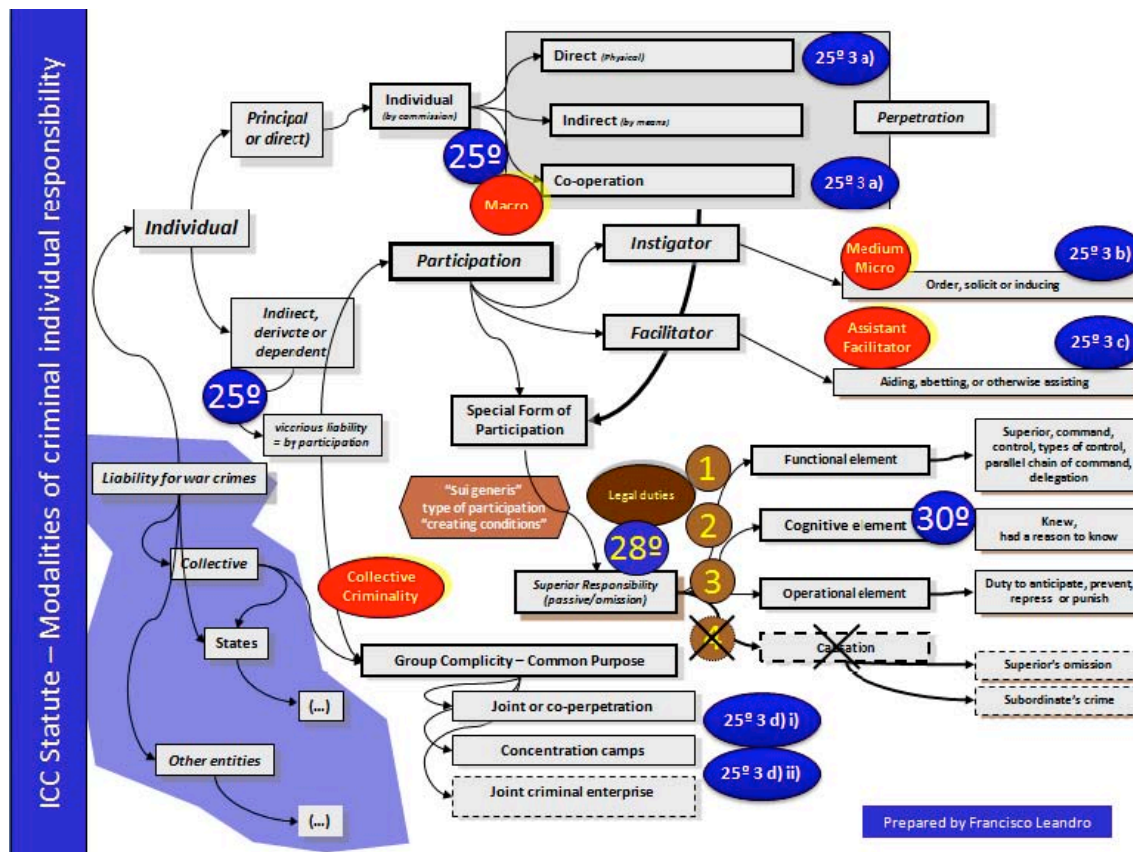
ICC Statute – Modalities of criminal individual responsibility

Individual

Principal or direct)

Individual (by commission)

25º

Macro

Direct (Physical)

25º 3 a)

Indirect (by means)

Perpetration

Co-operation

25º 3 a)

Participation

Instigator

Medium Micro

25º 3 b)

Order, solicit or inducing

Indirect, derivcte or derpendent

Facilitator

Assistant Facilitator

25º 3 c)

Aiding, abetting, or otherwise assisting

25º

viccrious liability = by participation

Special Form of Participation

Liability for war crimes

"Sui generis" type of participation "creating conditions"

Legal duties

1

Functional element

Superior, command, control, types of control, parallel chain of command, delegation

2

Cognitive element

30º

Knew, had a reason to know

28º

Collective

Collective Criminality

Superior Responsibility (passive/omission)

3

Operational element

Duty to anticipate, prevent, repress or punish

Causation

States

Group Complicity – Common Purpose

Superior's omission

Subordinate's crime

(...)

Joint or co-perpetration

25º 3 d) i)

Concentration camps

25º 3 d) ii)

Other entities

Joint criminal enterprise

(...)

Prepared by Francisco Leandro